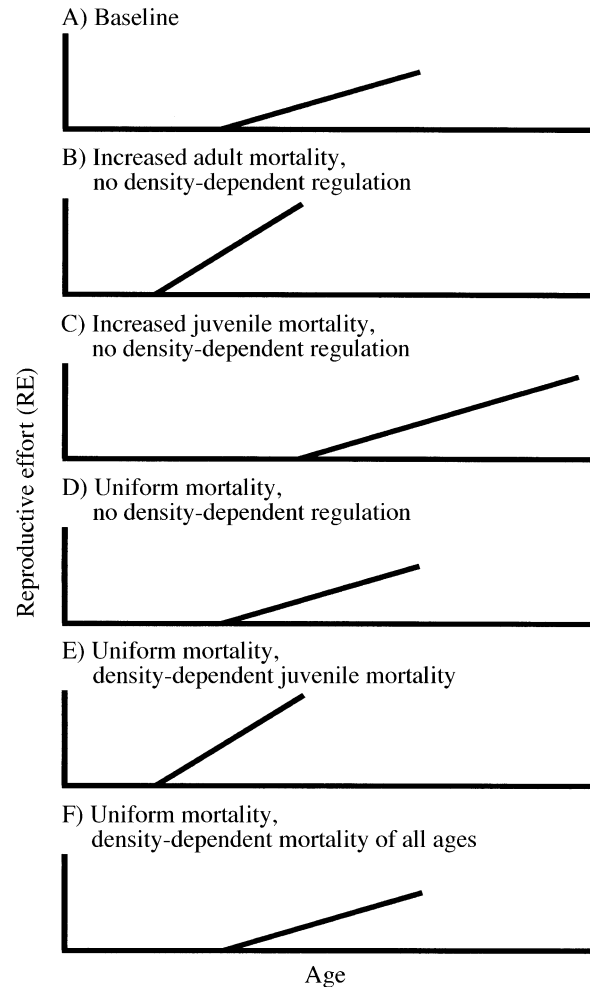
A) Baseline

B) Increased adult mortality, no density-dependent regulation

C) Increased juvenile mortality, no density-dependent regulation

D) Uniform mortality, no density-dependent regulation

E) Uniform mortality, density-dependent juvenile mortality

F) Uniform mortality, density-dependent mortality of all ages

Reproductive effort (RE)

Age